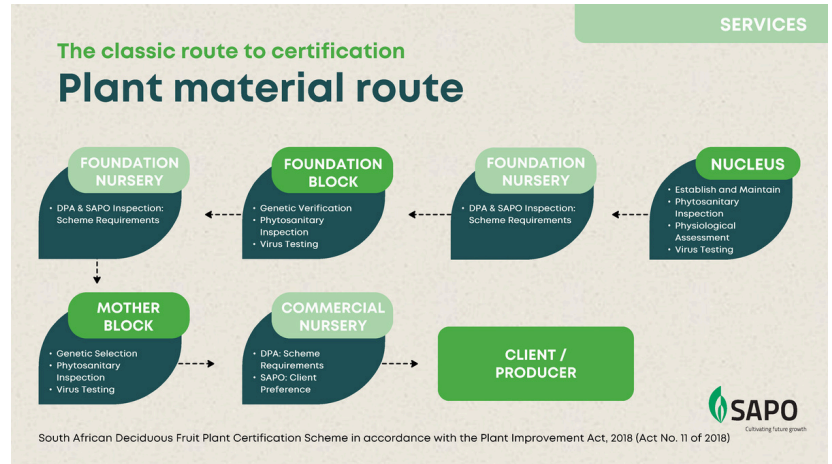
SERVICES

The classic route to certification
Plant material route

FOUNDATION NURSERY
• DPA & SAPO Inspection: Scheme Requirements

FOUNDATION BLOCK
• Genetic Verification
• Phytosanitary Inspection
• Virus Testing

FOUNDATION NURSERY
• DPA & SAPO Inspection: Scheme Requirements

NUCLEUS
• Establish and Maintain
• Phytosanitary Inspection
• Physiological Assessment
• Virus Testing

MOTHER BLOCK
• Genetic Selection
• Phytosanitary Inspection
• Virus Testing

COMMERCIAL NURSERY
• DPA: Scheme Requirements
• SAPO: Client Preference

CLIENT / PRODUCER

SAPO
Cultivating future growth

South African Deciduous Fruit Plant Certification Scheme in accordance with the Plant Improvement Act, 2018 (Act No. 11 of 2018)